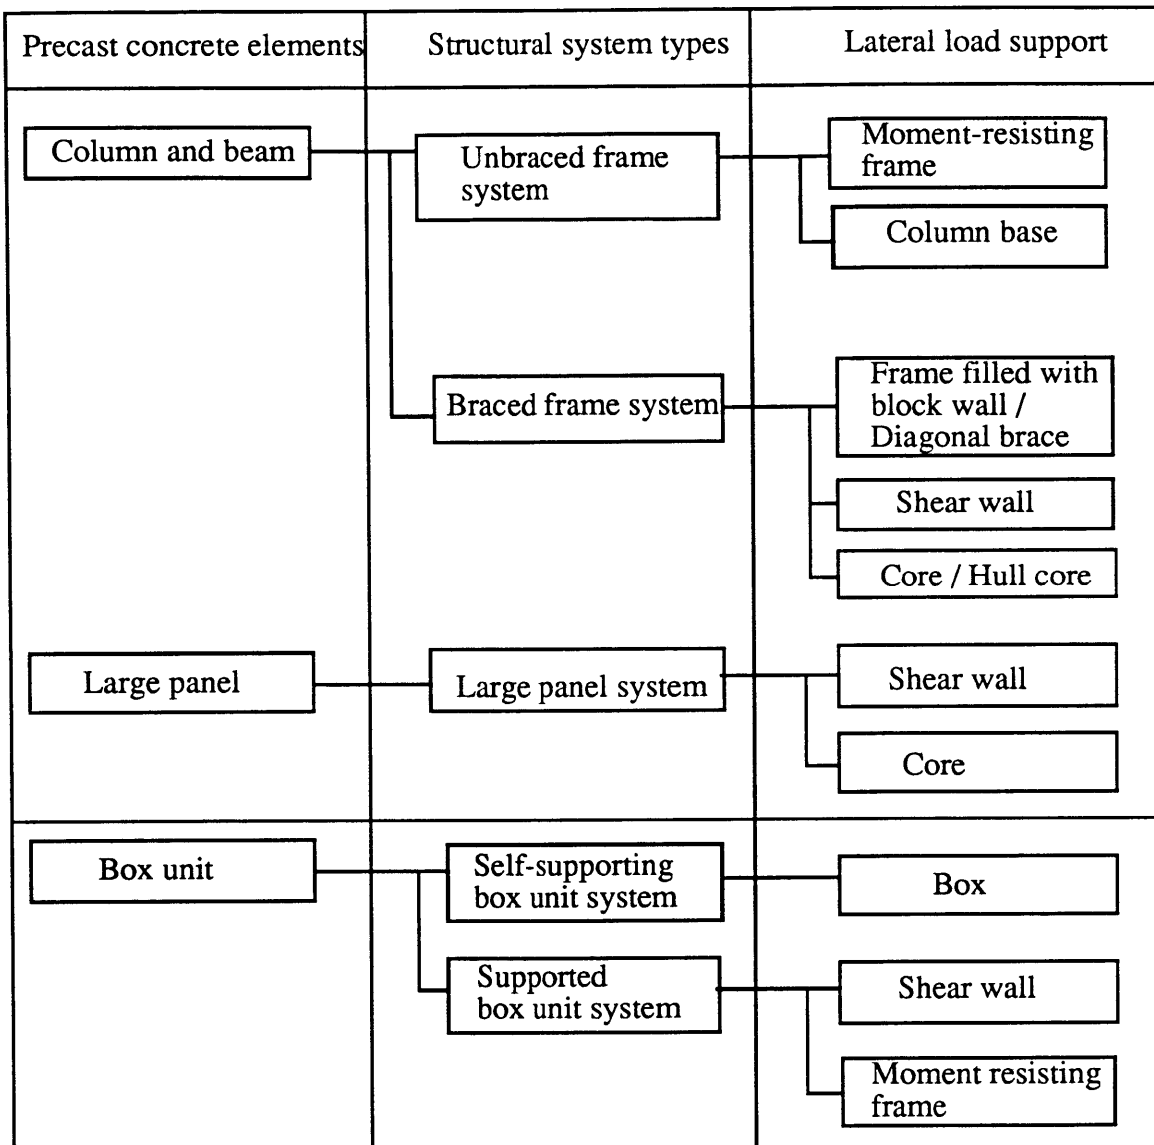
Precast concrete elements

Structural system types

Lateral load support

Column and beam

Unbraced frame system

Moment-resisting frame

Column base

Braced frame system

Frame filled with block wall / Diagonal brace

Shear wall

Core / Hull core

Large panel

Large panel system

Shear wall

Core

Box unit

Self-supporting box unit system

Box

Supported box unit system

Shear wall

Moment resisting frame